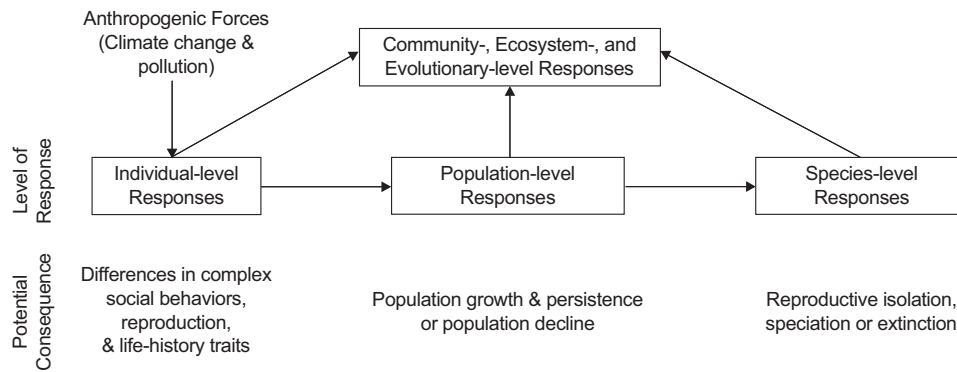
Anthropogenic Forces (Climate change & pollution)

Community-, Ecosystem-, and Evolutionary-level Responses

Level of Response

Individual-level Responses

Population-level Responses

Species-level Responses

Potential Consequence

Differences in complex social behaviors, reproduction, & life-history traits

Population growth & persistence or population decline

Reproductive isolation, speciation or extinction